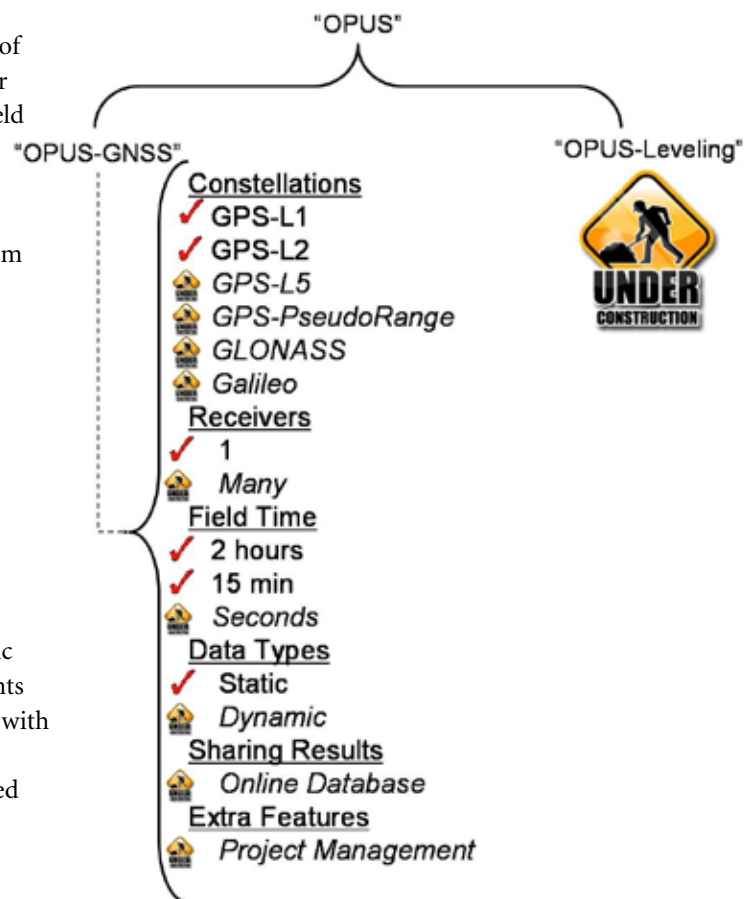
of
r
eld

m

c
nts
with

ed

"OPUS"

"OPUS-GNSS"

"OPUS-Leveling"

UNDER
CONSTRUCTION

Constellations
✓ GPS-L1
✓ GPS-L2
GPS-L5
GPS-PseudoRange
GLONASS
Galileo
Receivers
✓ 1
Many
Field Time
✓ 2 hours
✓ 15 min
Seconds
Data Types
✓ Static
Dynamic
Sharing Results
Online Database
Extra Features
Project Management